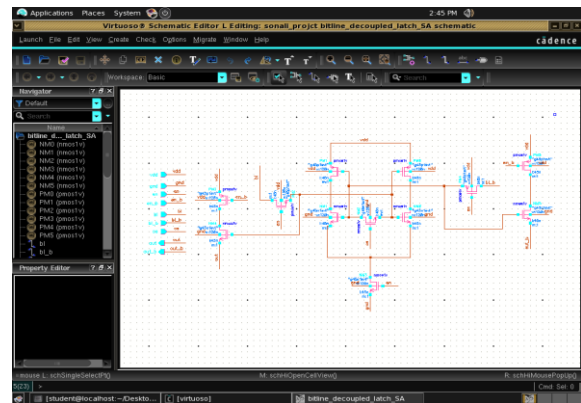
Applications Places System
2:45 PM
Virtuoso® Schematic Editor L Editing: sonali_projct bitline_decoupled_latch_SA schematic
Launch File Edit View Create Check Options Migrate Window Help
cādence
Workspace: Basic
Search
Navigator
Default
Search
Name
bitline_d..._latch_SA
NM0 (nmos1v)
NM1 (nmos1v)
NM2 (nmos1v)
NM3 (nmos1v)
NM4 (nmos1v)
NM5 (nmos1v)
PM0 (pmos1v)
PM1 (pmos1v)
PM2 (pmos1v)
PM3 (pmos1v)
PM4 (pmos1v)
PM5 (pmos1v)
bl
bl_b
Property Editor
mouse L: schSingleSelectPt()
M: schHiOpenCellView()
R: schHiMousePopUp()
5(23)
Cmd: Sel: 0
[student@localhost:~/Deskto...
[virtuoso]
bitline_decoupled_latch_SA